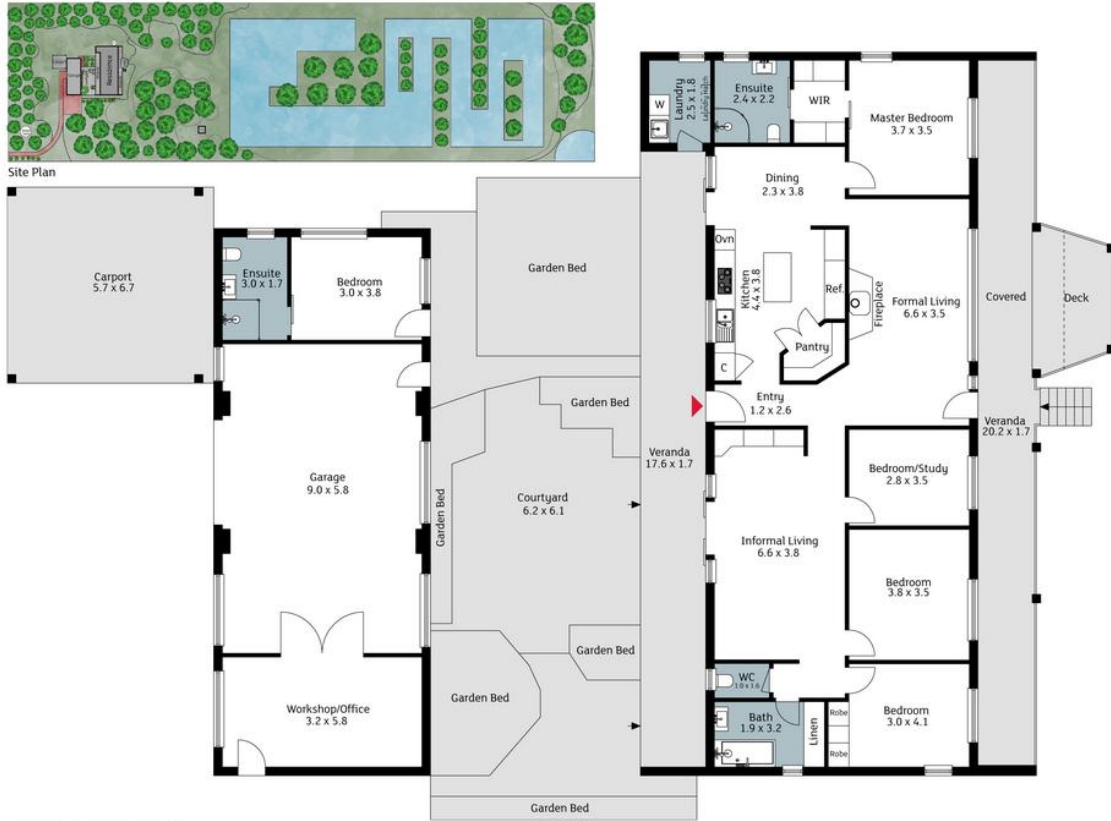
Residence

Site Plan

Carport
5.7 x 6.7

Ensuite
3.0 x 1.7

Bedroom
3.0 x 3.8

Garden Bed

Laundry
2.5 x 1.8

Laundry Hatch

W

Ensuite
2.4 x 2.2

WIR

Master Bedroom
3.7 x 3.5

Dining
2.3 x 3.8

Ovn

Kitchen
4.4 x 3.8

Ref.

Fireplace

Formal Living
6.6 x 3.5

Covered

Deck

Pantry

C

Entry
1.2 x 2.6

Garden Bed

Veranda
20.2 x 1.7

Garage
9.0 x 5.8

Garden Bed

Courtyard
6.2 x 6.1

Veranda
17.6 x 1.7

Bedroom/Study
2.8 x 3.5

Informal Living
6.6 x 3.8

Bedroom
3.8 x 3.5

Garden Bed

WC
1.0 x 1.6

Workshop/Office
3.2 x 5.8

Garden Bed

Bath
1.9 x 3.2

Linen

Robe

Robe

Bedroom
3.0 x 4.1

Garden Bed